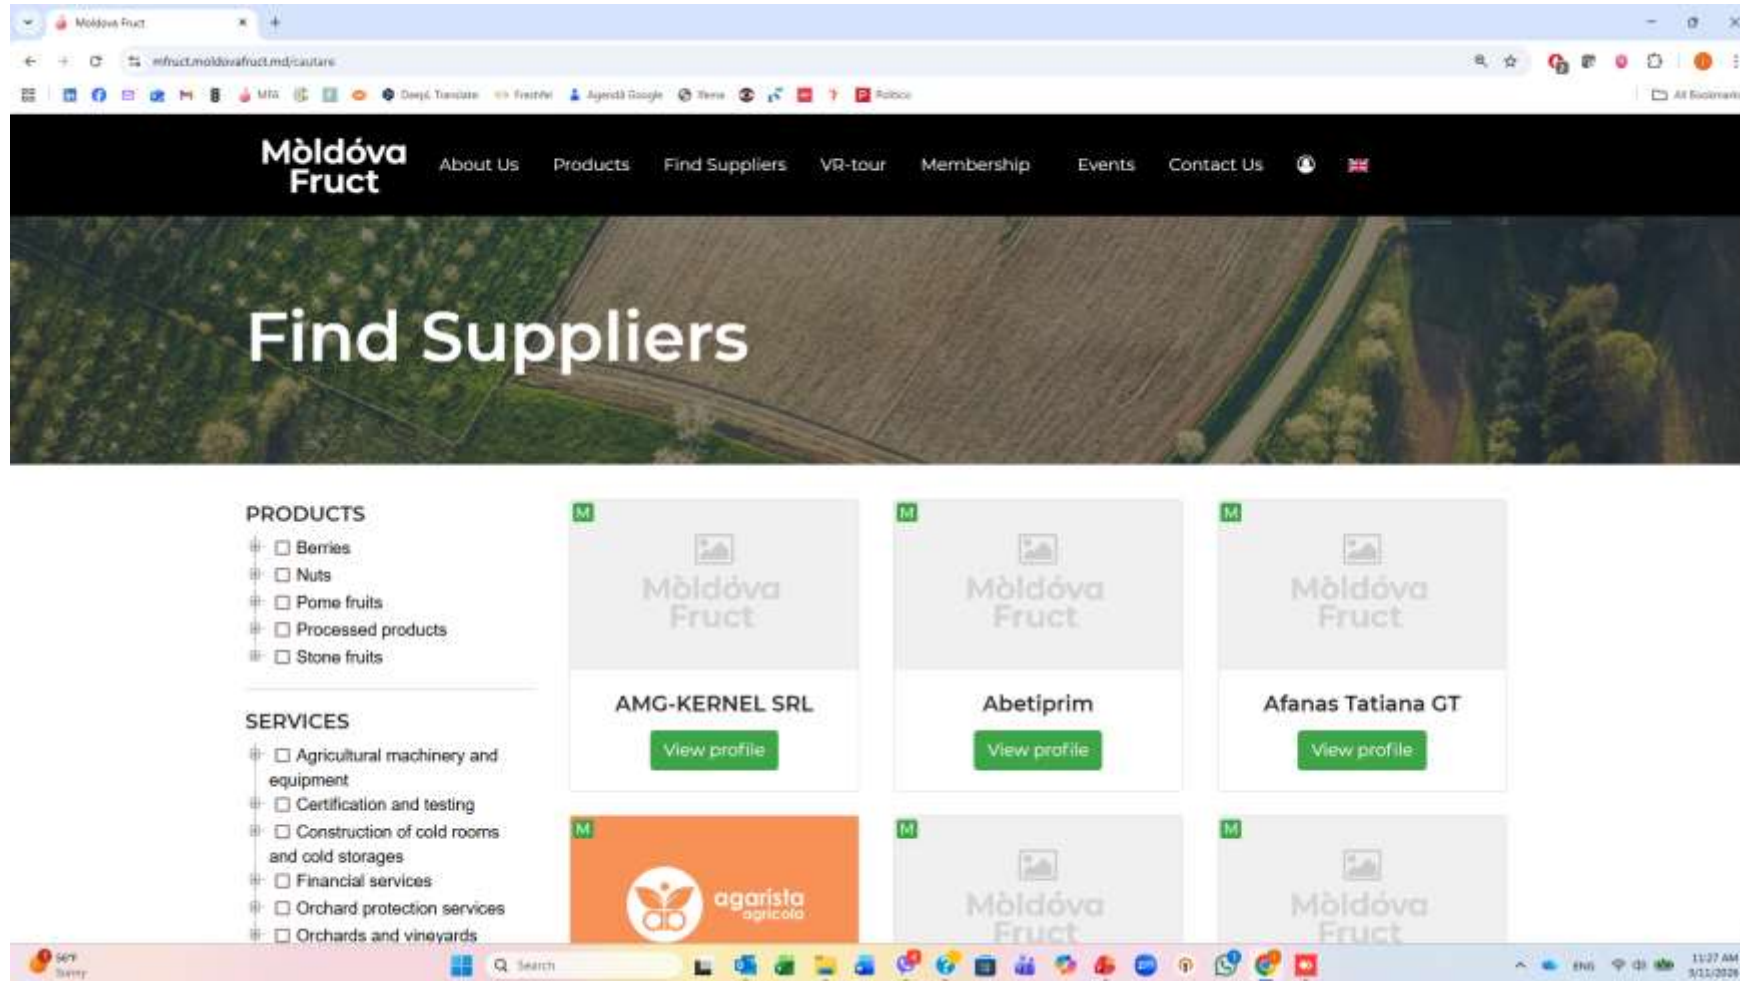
Moldova Fruct

mfruct.moldovafruct.md/cautare

DeepL Translate

Agenda Google

All Bookmarks

Mòldóva Fruct

About Us Products Find Suppliers VR-tour Membership Events Contact Us

Find Suppliers

PRODUCTS

Berries
Nuts
Pome fruits
Processed products
Stone fruits

SERVICES

Agricultural machinery and equipment
Certification and testing
Construction of cold rooms and cold storages
Financial services
Orchard protection services
Orchards and vineyards

M
Mòldóva Fruct
AMG-KERNEL SRL
View profile

M
Mòldóva Fruct
Abetiprim
View profile

M
Mòldóva Fruct
Afanas Tatiana GT
View profile

M
agarista agricola

M
Mòldóva Fruct

M
Mòldóva Fruct

Search

ENG